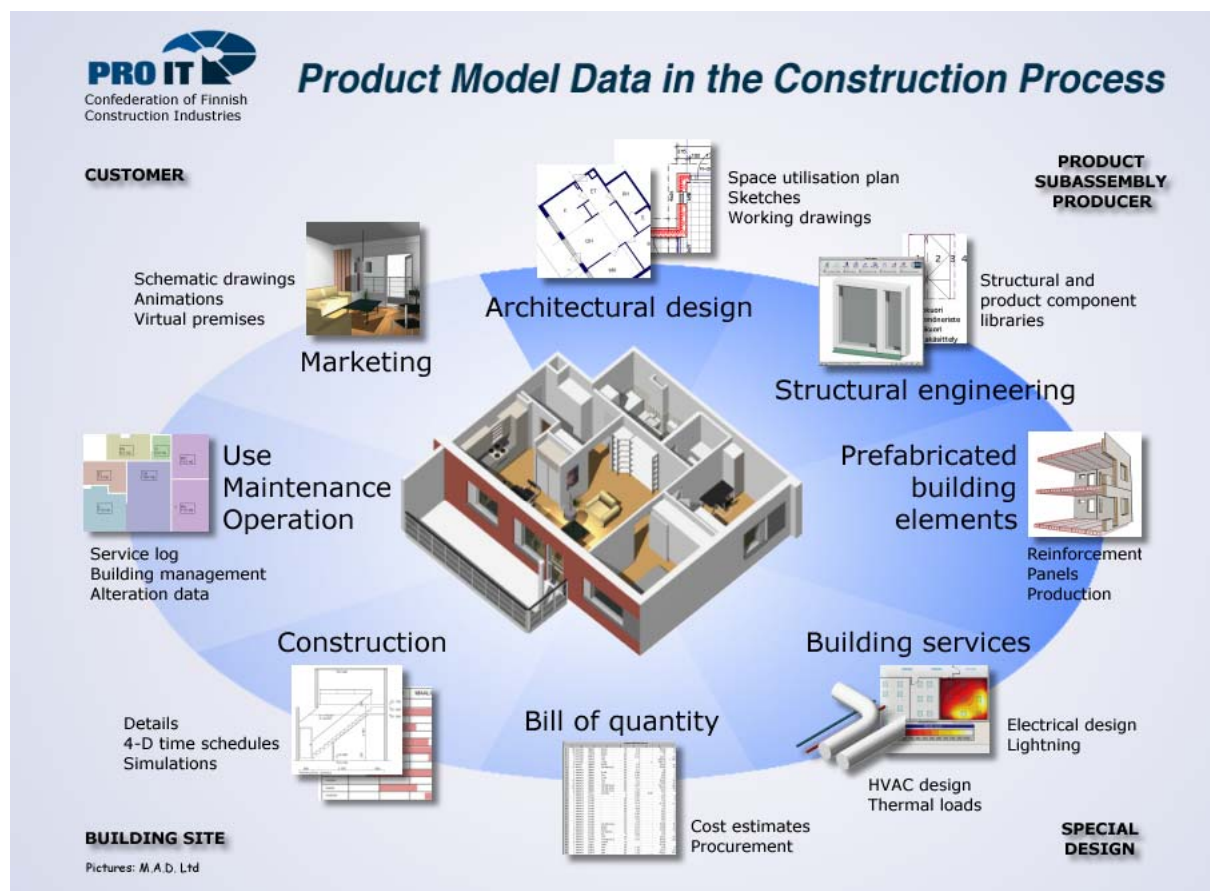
PRO IT
Confederation of Finnish Construction Industries

Product Model Data in the Construction Process

CUSTOMER

PRODUCT SUBASSEMBLY PRODUCER

Space utilisation plan
Sketches
Working drawings

Architectural design

Schematic drawings
Animations
Virtual premises

Marketing

Structural and product component libraries

Structural engineering

Use
Maintenance
Operation

Service log
Building management
Alteration data

Prefabricated building elements

Reinforcement
Panels
Production

Construction

Details
4-D time schedules
Simulations

Bill of quantity

Cost estimates
Procurement

Building services

Electrical design
Lightning

HVAC design
Thermal loads

BUILDING SITE

SPECIAL DESIGN

Pictures: M.A.D. Ltd